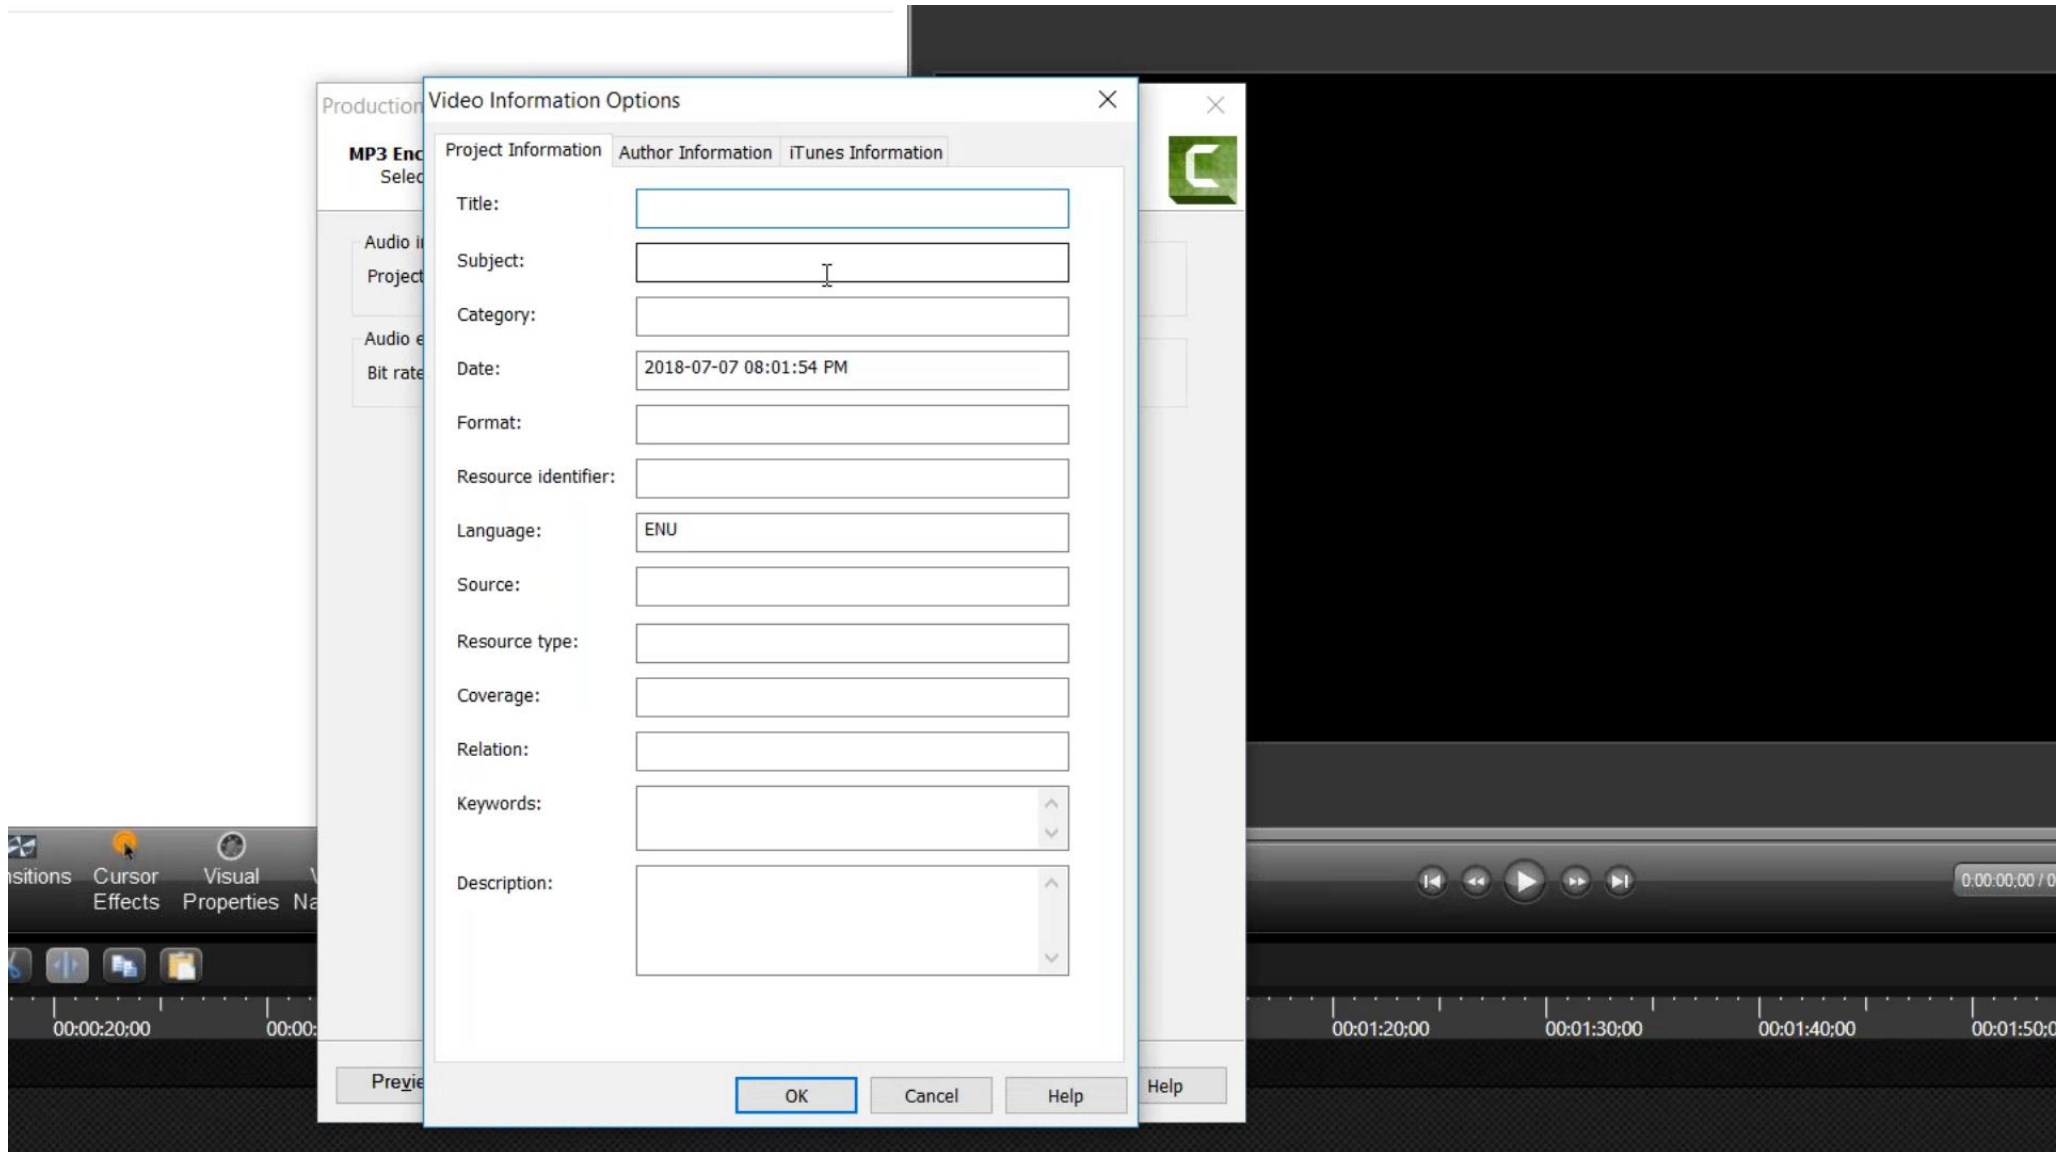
Production

MP3 Enc
Selec

Audio i
Project

Audio e
Bit rate

Video Information Options

Project Information | Author Information | iTunes Information

Title:

Subject:

Category:

Date: 2018-07-07 08:01:54 PM

Format:

Resource identifier:

Language: ENU

Source:

Resource type:

Coverage:

Relation:

Keywords:

Description:

OK | Cancel | Help

Previe

Help

sitions | Cursor Effects | Visual Properties | Na

0:00:00;00 / 0

00:00:20;00 | 00:00: | 00:01:20;00 | 00:01:30;00 | 00:01:40;00 | 00:01:50;0